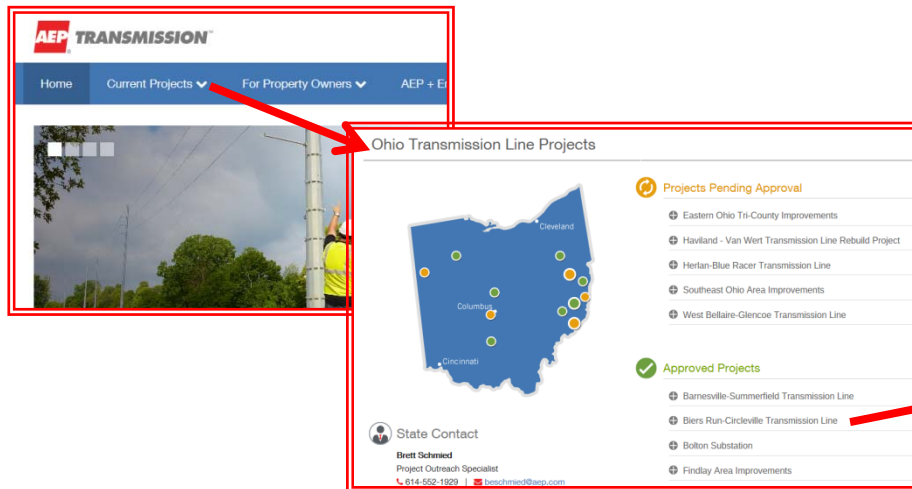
AEP TRANSMISSION

Home
Current Projects
For Property Owners
AEP + En

Ohio Transmission Line Projects

Cleveland
Columbus
Cincinnati

Projects Pending Approval
Eastern Ohio Tri-County Improvements
Haviland - Van Wert Transmission Line Rebuild Project
Herlan-Blue Racer Transmission Line
Southeast Ohio Area Improvements
West Bellaire-Glencoe Transmission Line

Approved Projects
Barnesville-Summerfield Transmission Line
Biers Run-Circleville Transmission Line
Bolton Substation
Findlay Area Improvements

State Contact
Brett Schmied
Project Outreach Specialist
614-552-1929 | beschmied@aep.com